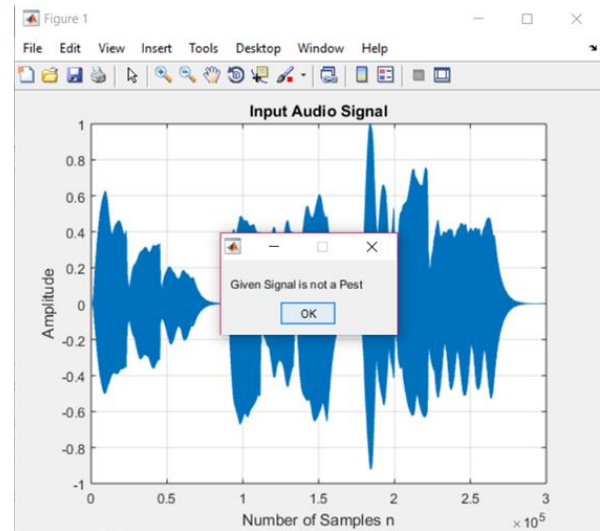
Figure 1

File Edit View Insert Tools Desktop Window Help

Input Audio Signal

Amplitude

1
0.8
0.6
0.4
0.2
0
-0.2
-0.4
-0.6
-0.8
-1

0 0.5 1 1.5 2 2.5 3

Number of Samples n

$\times 10^5$

Given Signal is not a Pest

OK